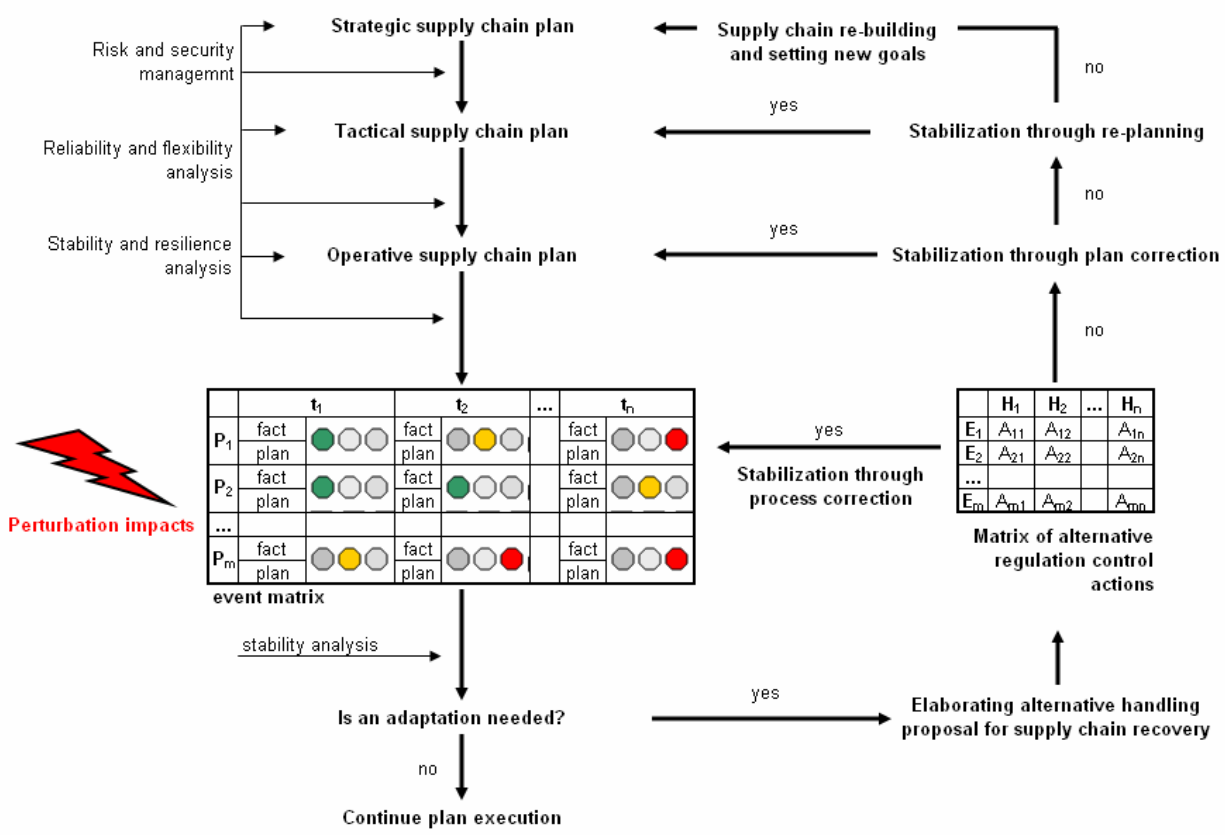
Strategic supply chain plan

Supply chain re-building and setting new goals

Risk and security managemnt

no

yes

Tactical supply chain plan

Stabilization through re-planning

Reliability and flexibility analysis

no

Stability and resilience analysis

yes

Operative supply chain plan

Stabilization through plan correction

no

| | | $t_1$ | | $t_2$ | ... | | $t_n$ |
|---|---|---|---|---|---|---|---|
| $P_1$ | fact | | fact | | | fact | |
| | plan | | plan | | | plan | |
| $P_2$ | fact | | fact | | | fact | |
| | plan | | plan | | | plan | |
| ... | | | | | | | |
| $P_m$ | fact | | fact | | | fact | |
| | plan | | plan | | | plan | |

| | $H_1$ | $H_2$ | ... | $H_n$ |
|---|---|---|---|---|
| $E_1$ | $A_{11}$ | $A_{12}$ | | $A_{1n}$ |
| $E_2$ | $A_{21}$ | $A_{22}$ | | $A_{2n}$ |
| ... | | | | |
| $E_m$ | $A_{m1}$ | $A_{m2}$ | | $A_{mn}$ |

yes

Stabilization through process correction

Perturbation impacts

Matrix of alternative regulation control actions

event matrix

stability analysis

yes

Is an adaptation needed?

Elaborating alternative handling proposal for supply chain recovery

no

Continue plan execution